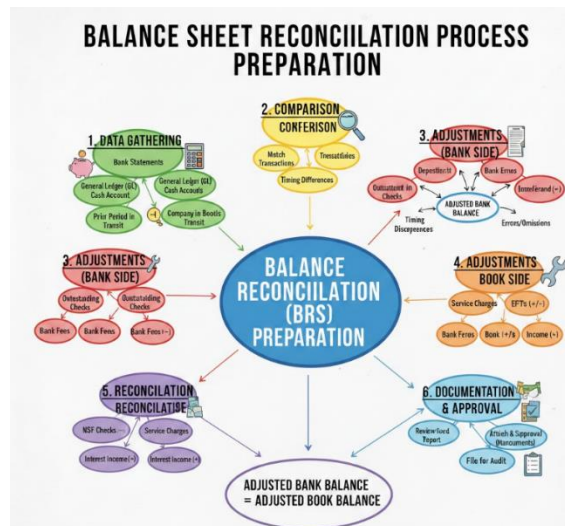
BALANCE SHEET RECONCIILATION PROCESS PREPARATION

1. DATA GATHERING

Bank Statements

General Ledger (GL) Cash Account

General Ledger (GL) Cash Accouts

Prior Period in Transit

Company in Bootis Transit

2. COMPARISON CONFERISON

Match Transactions

Trensatties

Timing Differences

3. ADJUSTMENTS (BANK SIDE)

Depositosit

Bank Erres

Inntellerand (=)

Outstanding in Checks

ADJUSTED BANK BALANCE

Timing Discepences

Errors/Omissions

3. ADJUSTMENTS (BANK SIDE)

Outestading Checks

Oustutalding Checks

Bank Fees

Bank Feens

Bank Fees (+-)

BALANCE RECONCIILATION (BRS) PREPARATION

4. ADJUSTMENTS BOOK SIDE

Service Charges

EFTs (+/-)

Bank Feros

Bonk (+/s

Income (+)

5. RECONCILATION RECONCILATISE

NSF Checks

Service Charges

Interest Income (-)

Interest Income (+)

6. DOCUMENTATION & APPROVAL

Review Kord Report

Attiach & Sipproval (Racuments)

File for Audit

ADJUSTED BANK BALANCE = ADJUSTED BOOK BALANCE